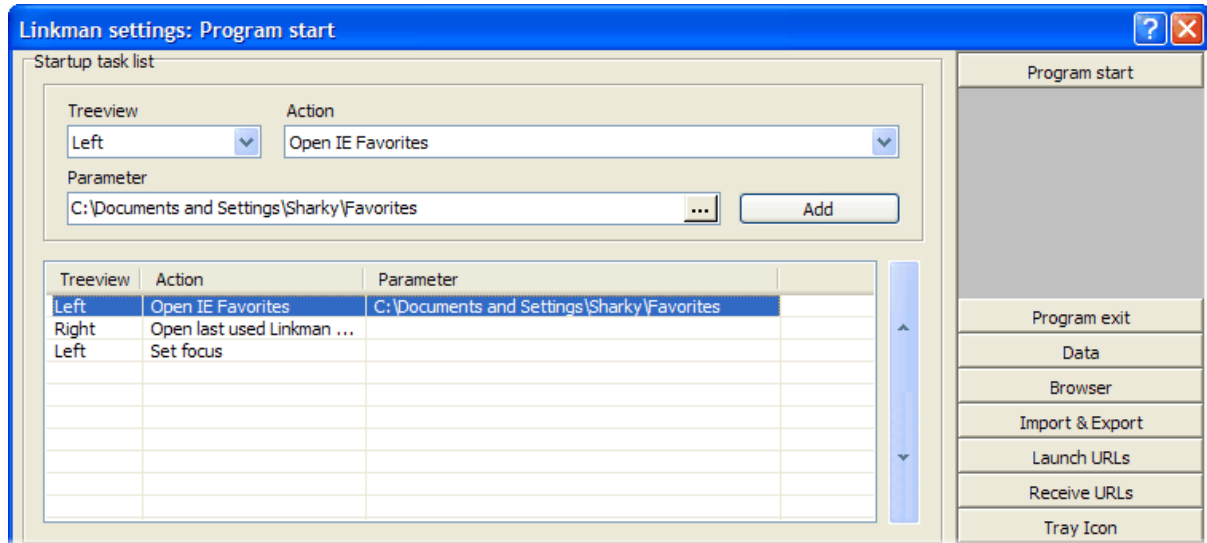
Linkman settings: Program start

Startup task list

Treeview
Left

Action
Open IE Favorites

Parameter
C:\Documents and Settings\Sharky\Favorites
...
Add

| Treeview | Action | Parameter |
|---|---|---|
| Left | Open IE Favorites | C:\Documents and Settings\Sharky\Favorites |
| Right | Open last used Linkman ... | |
| Left | Set focus | |

Program start
Program exit
Data
Browser
Import & Export
Launch URLs
Receive URLs
Tray Icon